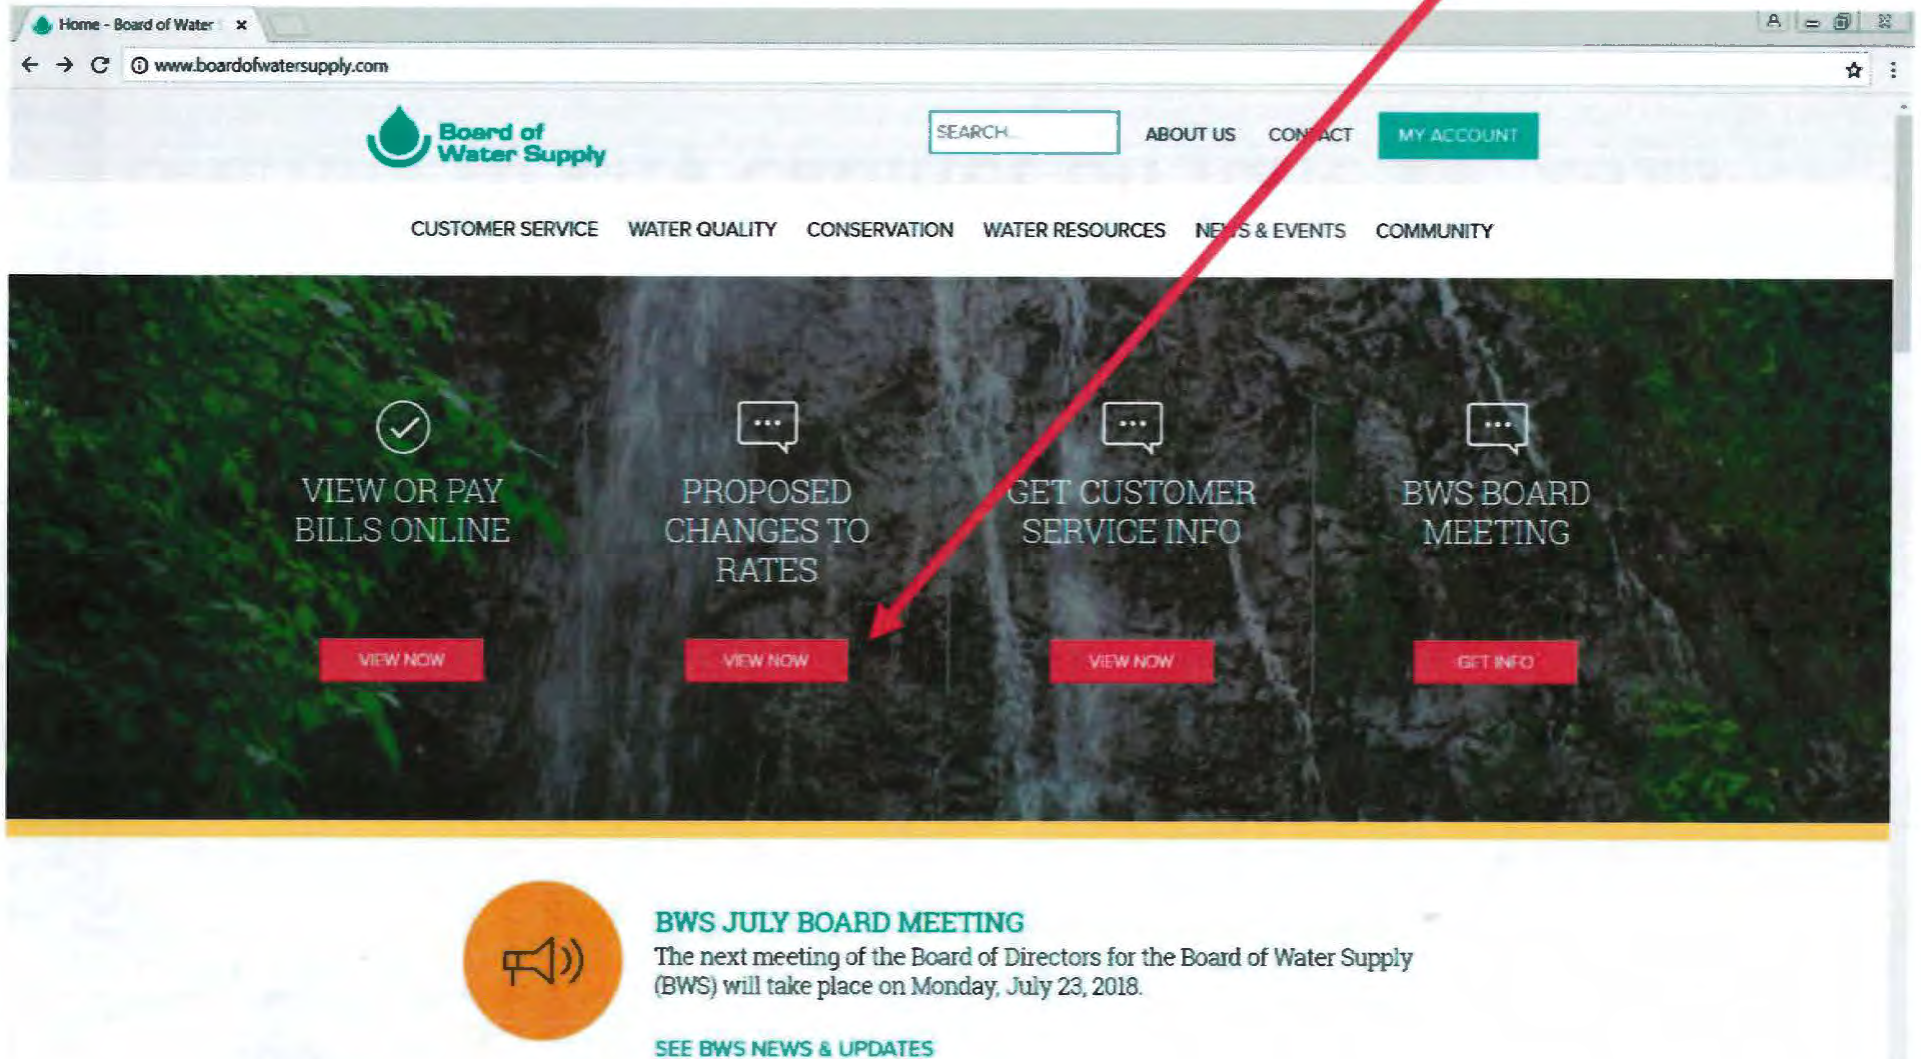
Home - Board of Water

www.boardofwatersupply.com

Board of Water Supply

SEARCH...

ABOUT US

CON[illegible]ACT

MY ACCOUNT

CUSTOMER SERVICE

WATER QUALITY

CONSERVATION

WATER RESOURCES

NE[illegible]S & EVENTS

COMMUNITY

VIEW OR PAY BILLS ONLINE

VIEW NOW

PROPOSED CHANGES TO RATES

VIEW NOW

GET CUSTOMER SERVICE INFO

VIEW NOW

BWS BOARD MEETING

GET INFO

BWS JULY BOARD MEETING

The next meeting of the Board of Directors for the Board of Water Supply (BWS) will take place on Monday, July 23, 2018.

SEE BWS NEWS & UPDATES